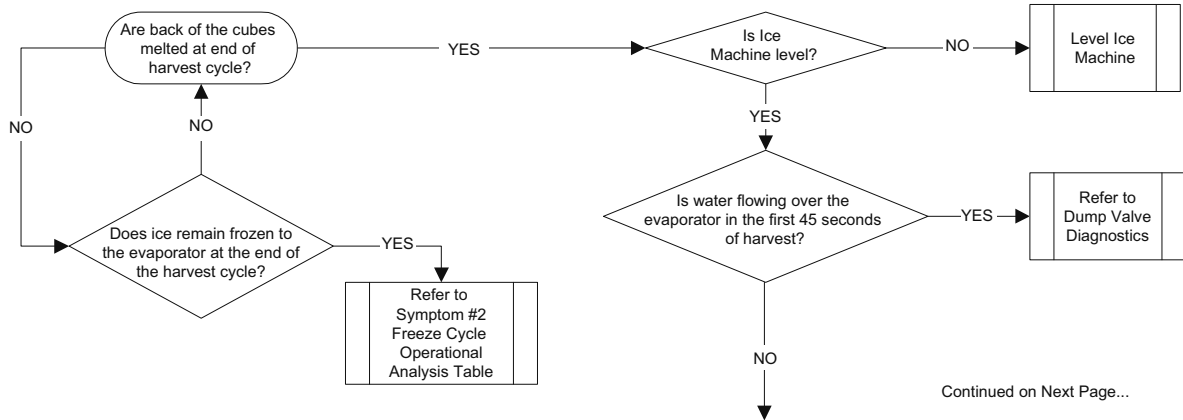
Are back of the cubes melted at end of harvest cycle?

YES

Is Ice Machine level?

NO

Level Ice Machine

NO

NO

YES

Does ice remain frozen to the evaporator at the end of the harvest cycle?

YES

Refer to Symptom #2 Freeze Cycle Operational Analysis Table

Is water flowing over the evaporator in the first 45 seconds of harvest?

YES

Refer to Dump Valve Diagnostics

NO

Continued on Next Page...